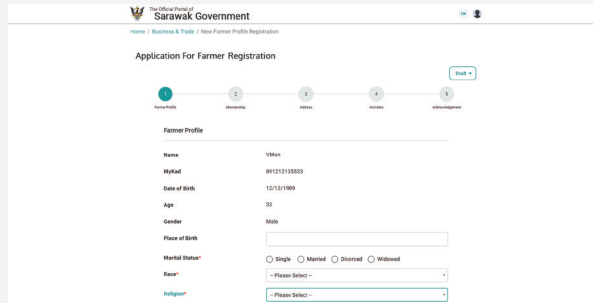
The Official Portal of
Sarawak Government

EN

Home / Business & Trade / New Farmer Profile Registration

Application For Farmer Registration

Draft

1
Farmer Profile

2
Membership

3
Address

4
Activities

5
Acknowledgement

Farmer Profile

Name VMon

MyKad 891212135533

Date of Birth 12/12/1989

Age 33

Gender Male

Place of Birth

Marital Status* Single Married Divorced Widowed

Race* -- Please Select --

Religion* -- Please Select --